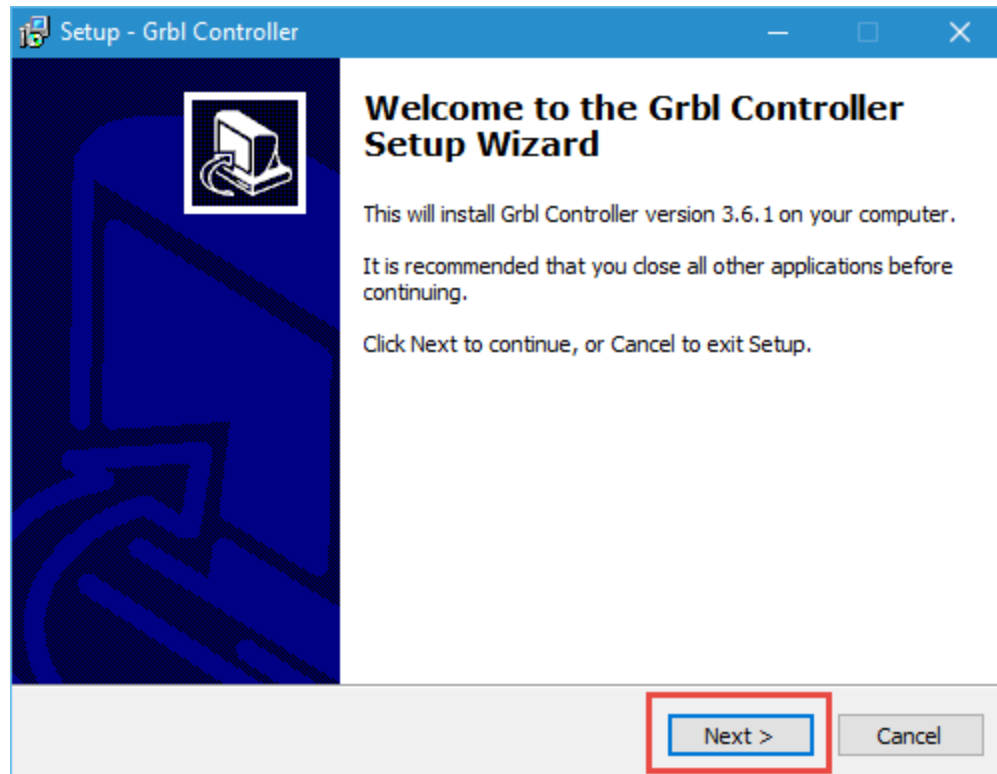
Setup - Grbl Controller

Welcome to the Grbl Controller Setup Wizard

This will install Grbl Controller version 3.6.1 on your computer.

It is recommended that you close all other applications before continuing.

Click Next to continue, or Cancel to exit Setup.

Next >

Cancel